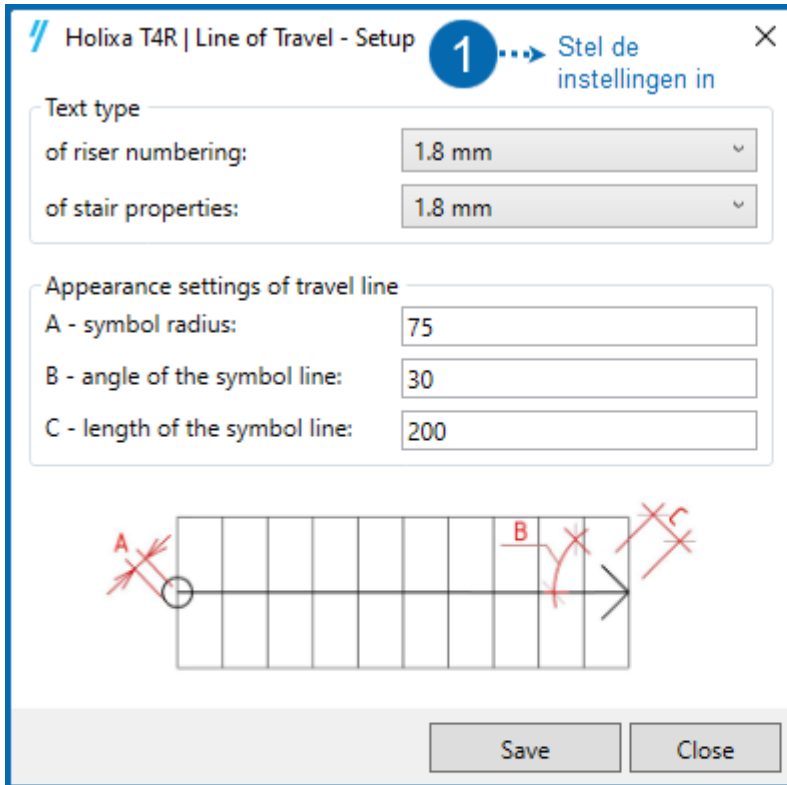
Holixa T4R | Line of Travel - Setup

1

Stel de instellingen in

×

Text type

of riser numbering: 1.8 mm

of stair properties: 1.8 mm

Appearance settings of travel line

A - symbol radius: 75

B - angle of the symbol line: 30

C - length of the symbol line: 200

A

B

C

Save

Close